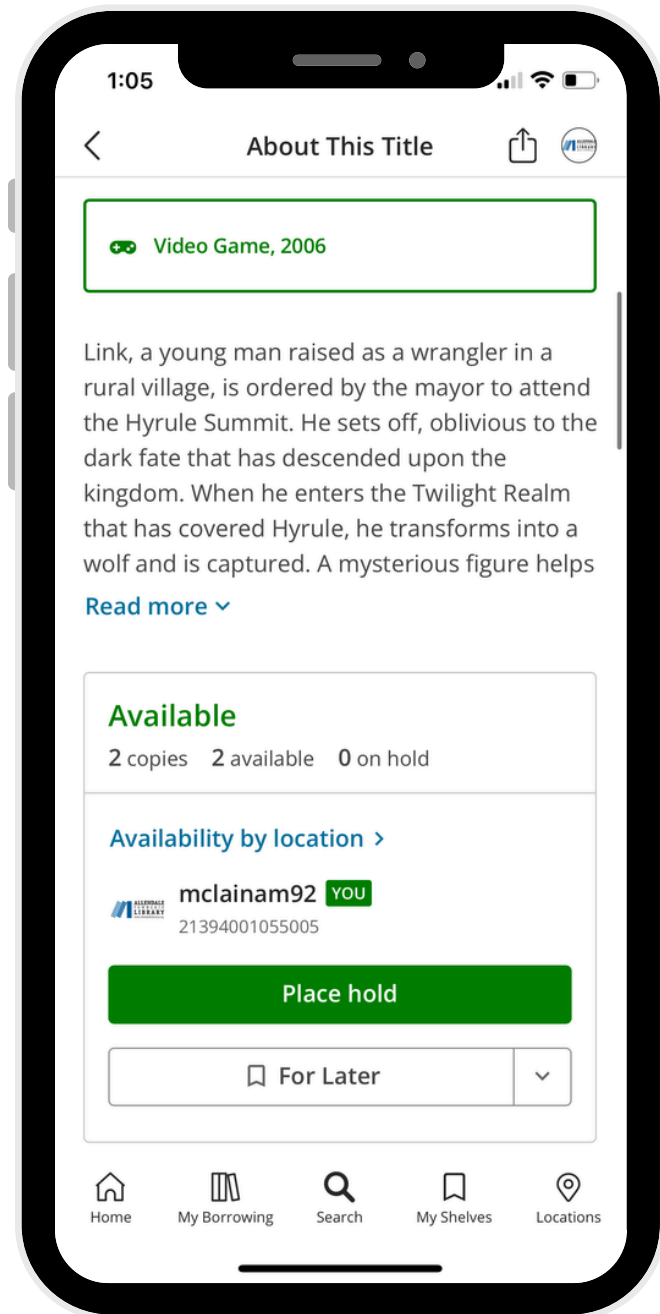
1:05

About This Title

Video Game, 2006

Link, a young man raised as a wrangler in a rural village, is ordered by the mayor to attend the Hyrule Summit. He sets off, oblivious to the dark fate that has descended upon the kingdom. When he enters the Twilight Realm that has covered Hyrule, he transforms into a wolf and is captured. A mysterious figure helps

Read more

Available
2 copies 2 available 0 on hold

Availability by location

ALLENDALE LIBRARY
mclainam92 YOU
21394001055005

Place hold

For Later

Home My Borrowing Search My Shelves Locations